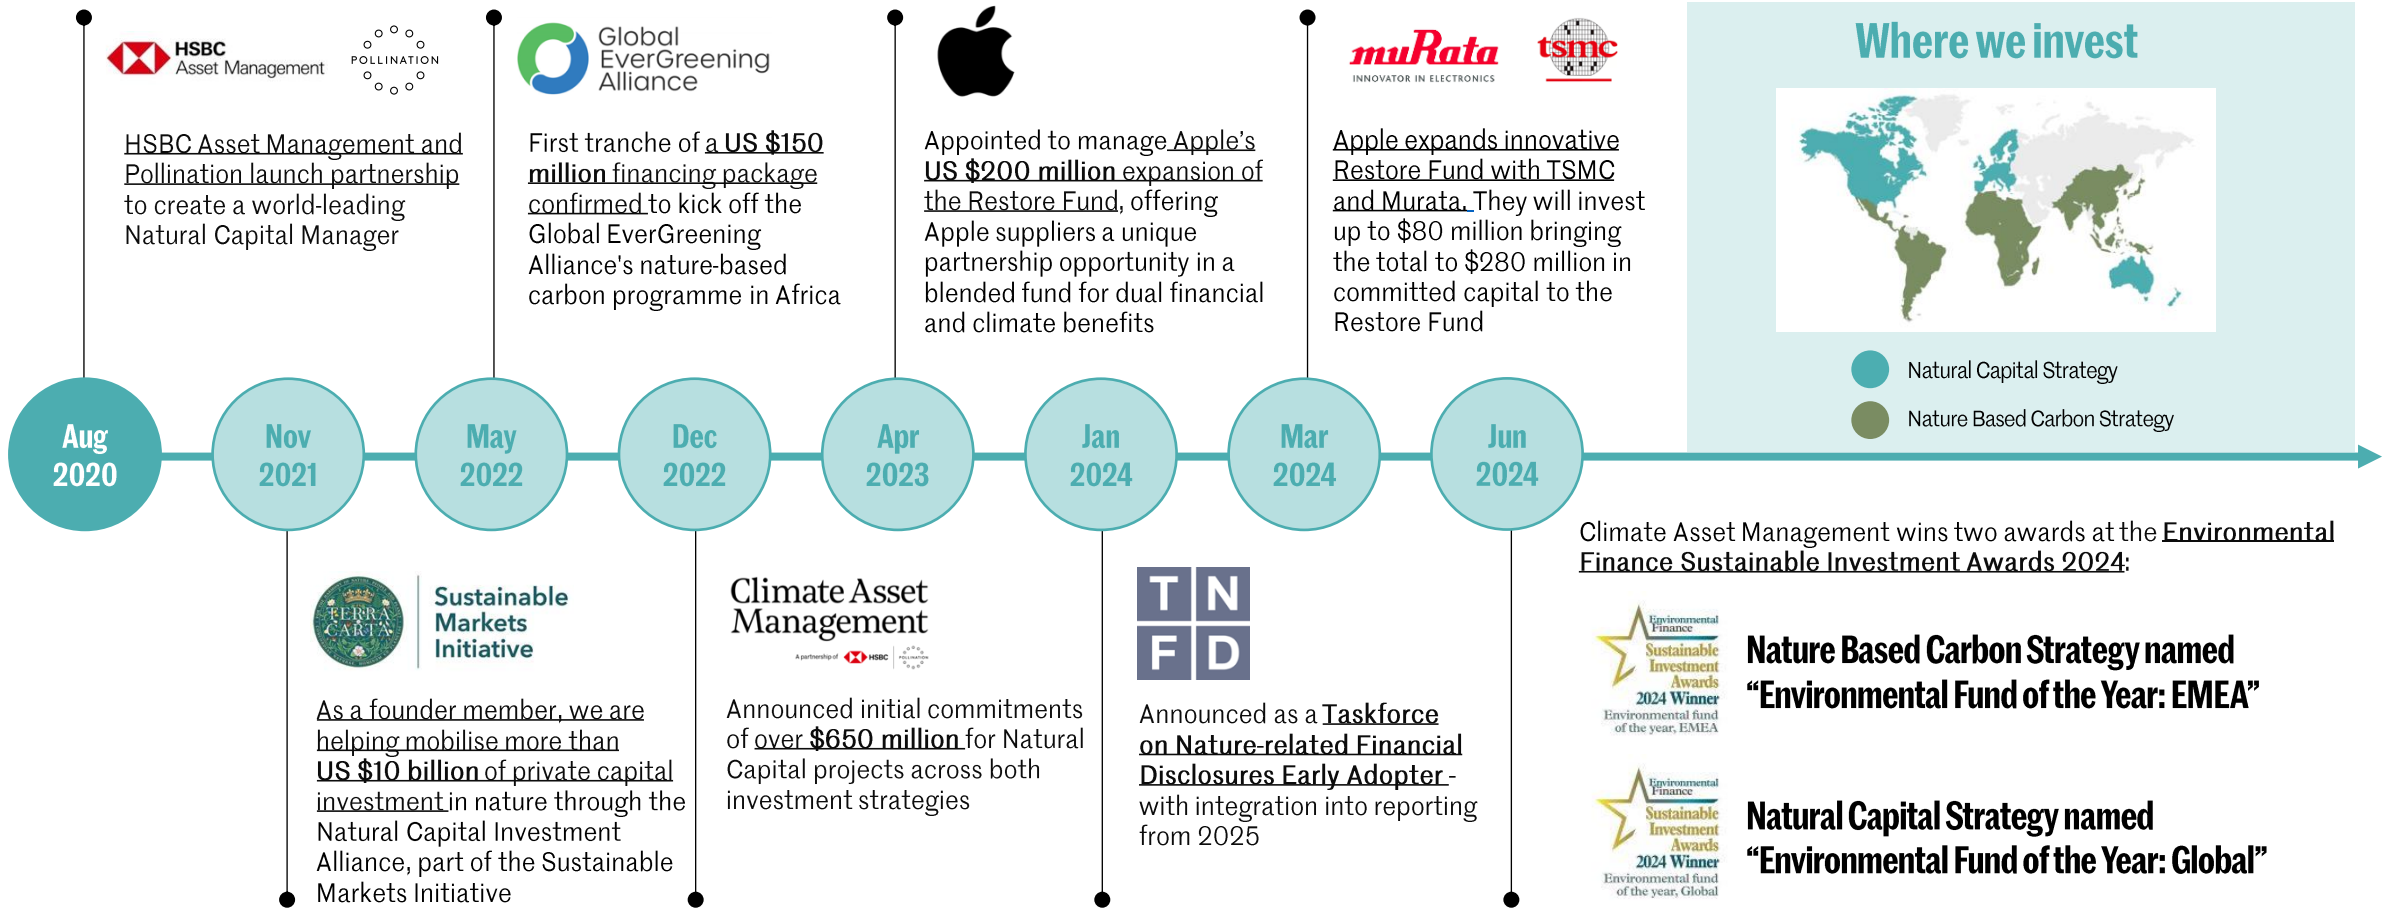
HSBC Asset Management

POLLINATION

HSBC Asset Management and Pollination launch partnership to create a world-leading Natural Capital Manager

Global EverGreening Alliance

First tranche of a US $150 million financing package confirmed to kick off the Global EverGreening Alliance's nature-based carbon programme in Africa

Appointed to manage Apple's US $200 million expansion of the Restore Fund, offering Apple suppliers a unique partnership opportunity in a blended fund for dual financial and climate benefits

muRata INNOVATOR IN ELECTRONICS

tsmc

Apple expands innovative Restore Fund with TSMC and Murata. They will invest up to $80 million bringing the total to $280 million in committed capital to the Restore Fund

Where we invest

Natural Capital Strategy

Nature Based Carbon Strategy

Aug 2020

Nov 2021

May 2022

Dec 2022

Apr 2023

Jan 2024

Mar 2024

Jun 2024

TERRA CARTA

Sustainable Markets Initiative

As a founder member, we are helping mobilise more than US $10 billion of private capital investment in nature through the Natural Capital Investment Alliance, part of the Sustainable Markets Initiative

Climate Asset Management

A partnership of HSBC POLLINATION

Announced initial commitments of over $650 million for Natural Capital projects across both investment strategies

T N F D

Announced as a Taskforce on Nature-related Financial Disclosures Early Adopter - with integration into reporting from 2025

Climate Asset Management wins two awards at the Environmental Finance Sustainable Investment Awards 2024:

Environmental Finance Sustainable Investment Awards 2024 Winner Environmental fund of the year, EMEA

Nature Based Carbon Strategy named "Environmental Fund of the Year: EMEA"

Environmental Finance Sustainable Investment Awards 2024 Winner Environmental fund of the year, Global

Natural Capital Strategy named "Environmental Fund of the Year: Global"